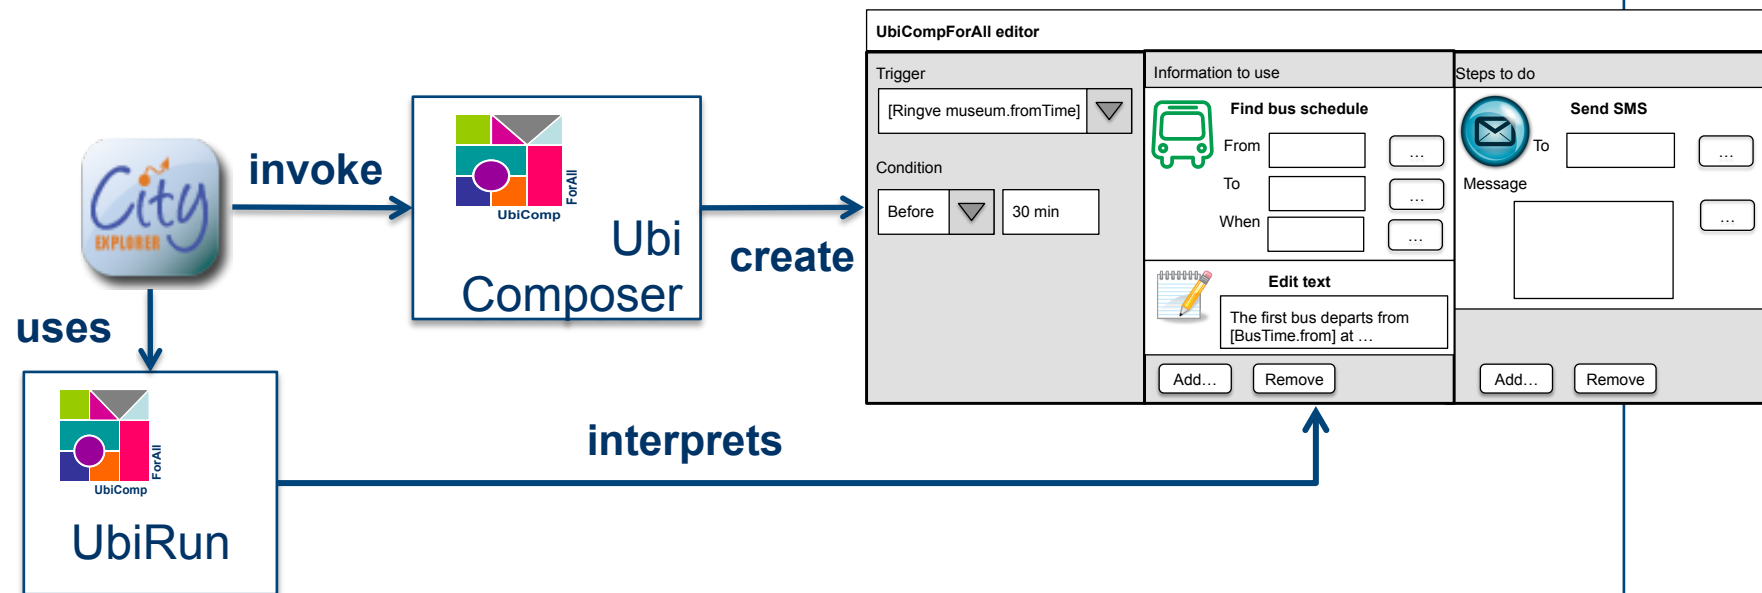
City EXPLORER

invoke

UbiComp ForAll

Ubi Composer

create

uses

UbiComp ForAll

UbiRun

interprets

UbiCompForAll editor

Trigger

[Ringve museum.fromTime]

Condition

Before

30 min

Information to use

Find bus schedule

From

...

To

...

When

...

Edit text

The first bus departs from [BusTime.from] at …

Add…

Remove

Steps to do

Send SMS

To

...

Message

...

Add…

Remove